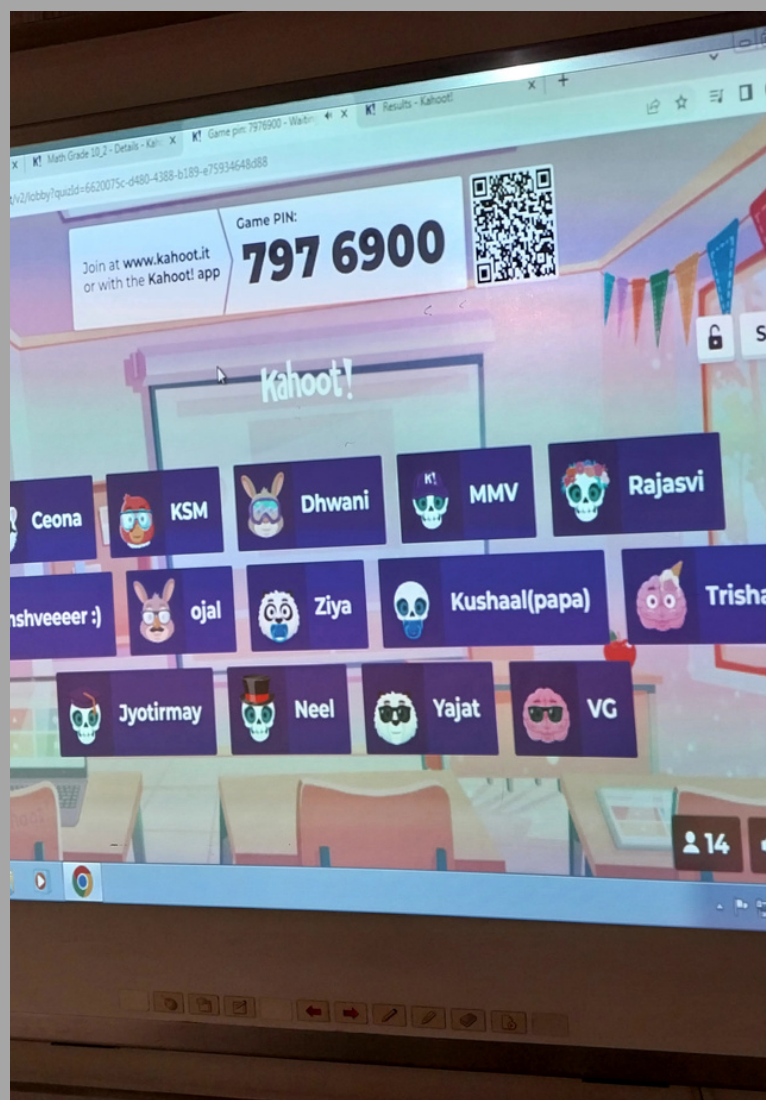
K! Math Grade 10_2 - Details - Kah
K! Game pin: 7976900 - Waitin
K! Results - Kahoot!

t/v2/lobby?quizId=6620075c-d480-4388-b189-e75934648d88

Join at www.kahoot.it or with the Kahoot! app

Game PIN:
797 6900

Kahoot!

Ceona
KSM
Dhwani
MMV
Rajasvi
nshveeeer :)
ojal
Ziya
Kushaal(papa)
Trisha
Jyotirmay
Neel
Yajat
VG

14